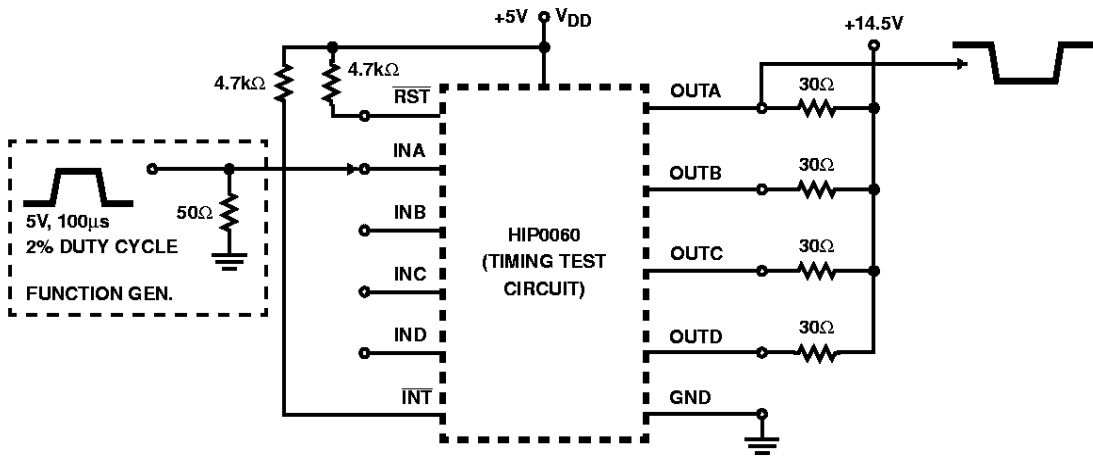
+5V $V_{DD}$

+14.5V

4.7kΩ

4.7kΩ

$\overline{RST}$

OUTA

30Ω

INA

OUTB

30Ω

5V, 100μs

2% DUTY CYCLE

50Ω

INB

HIP0060

(TIMING TEST

CIRCUIT)

OUTC

30Ω

INC

FUNCTION GEN.

IND

OUTD

30Ω

$\overline{INT}$

GND